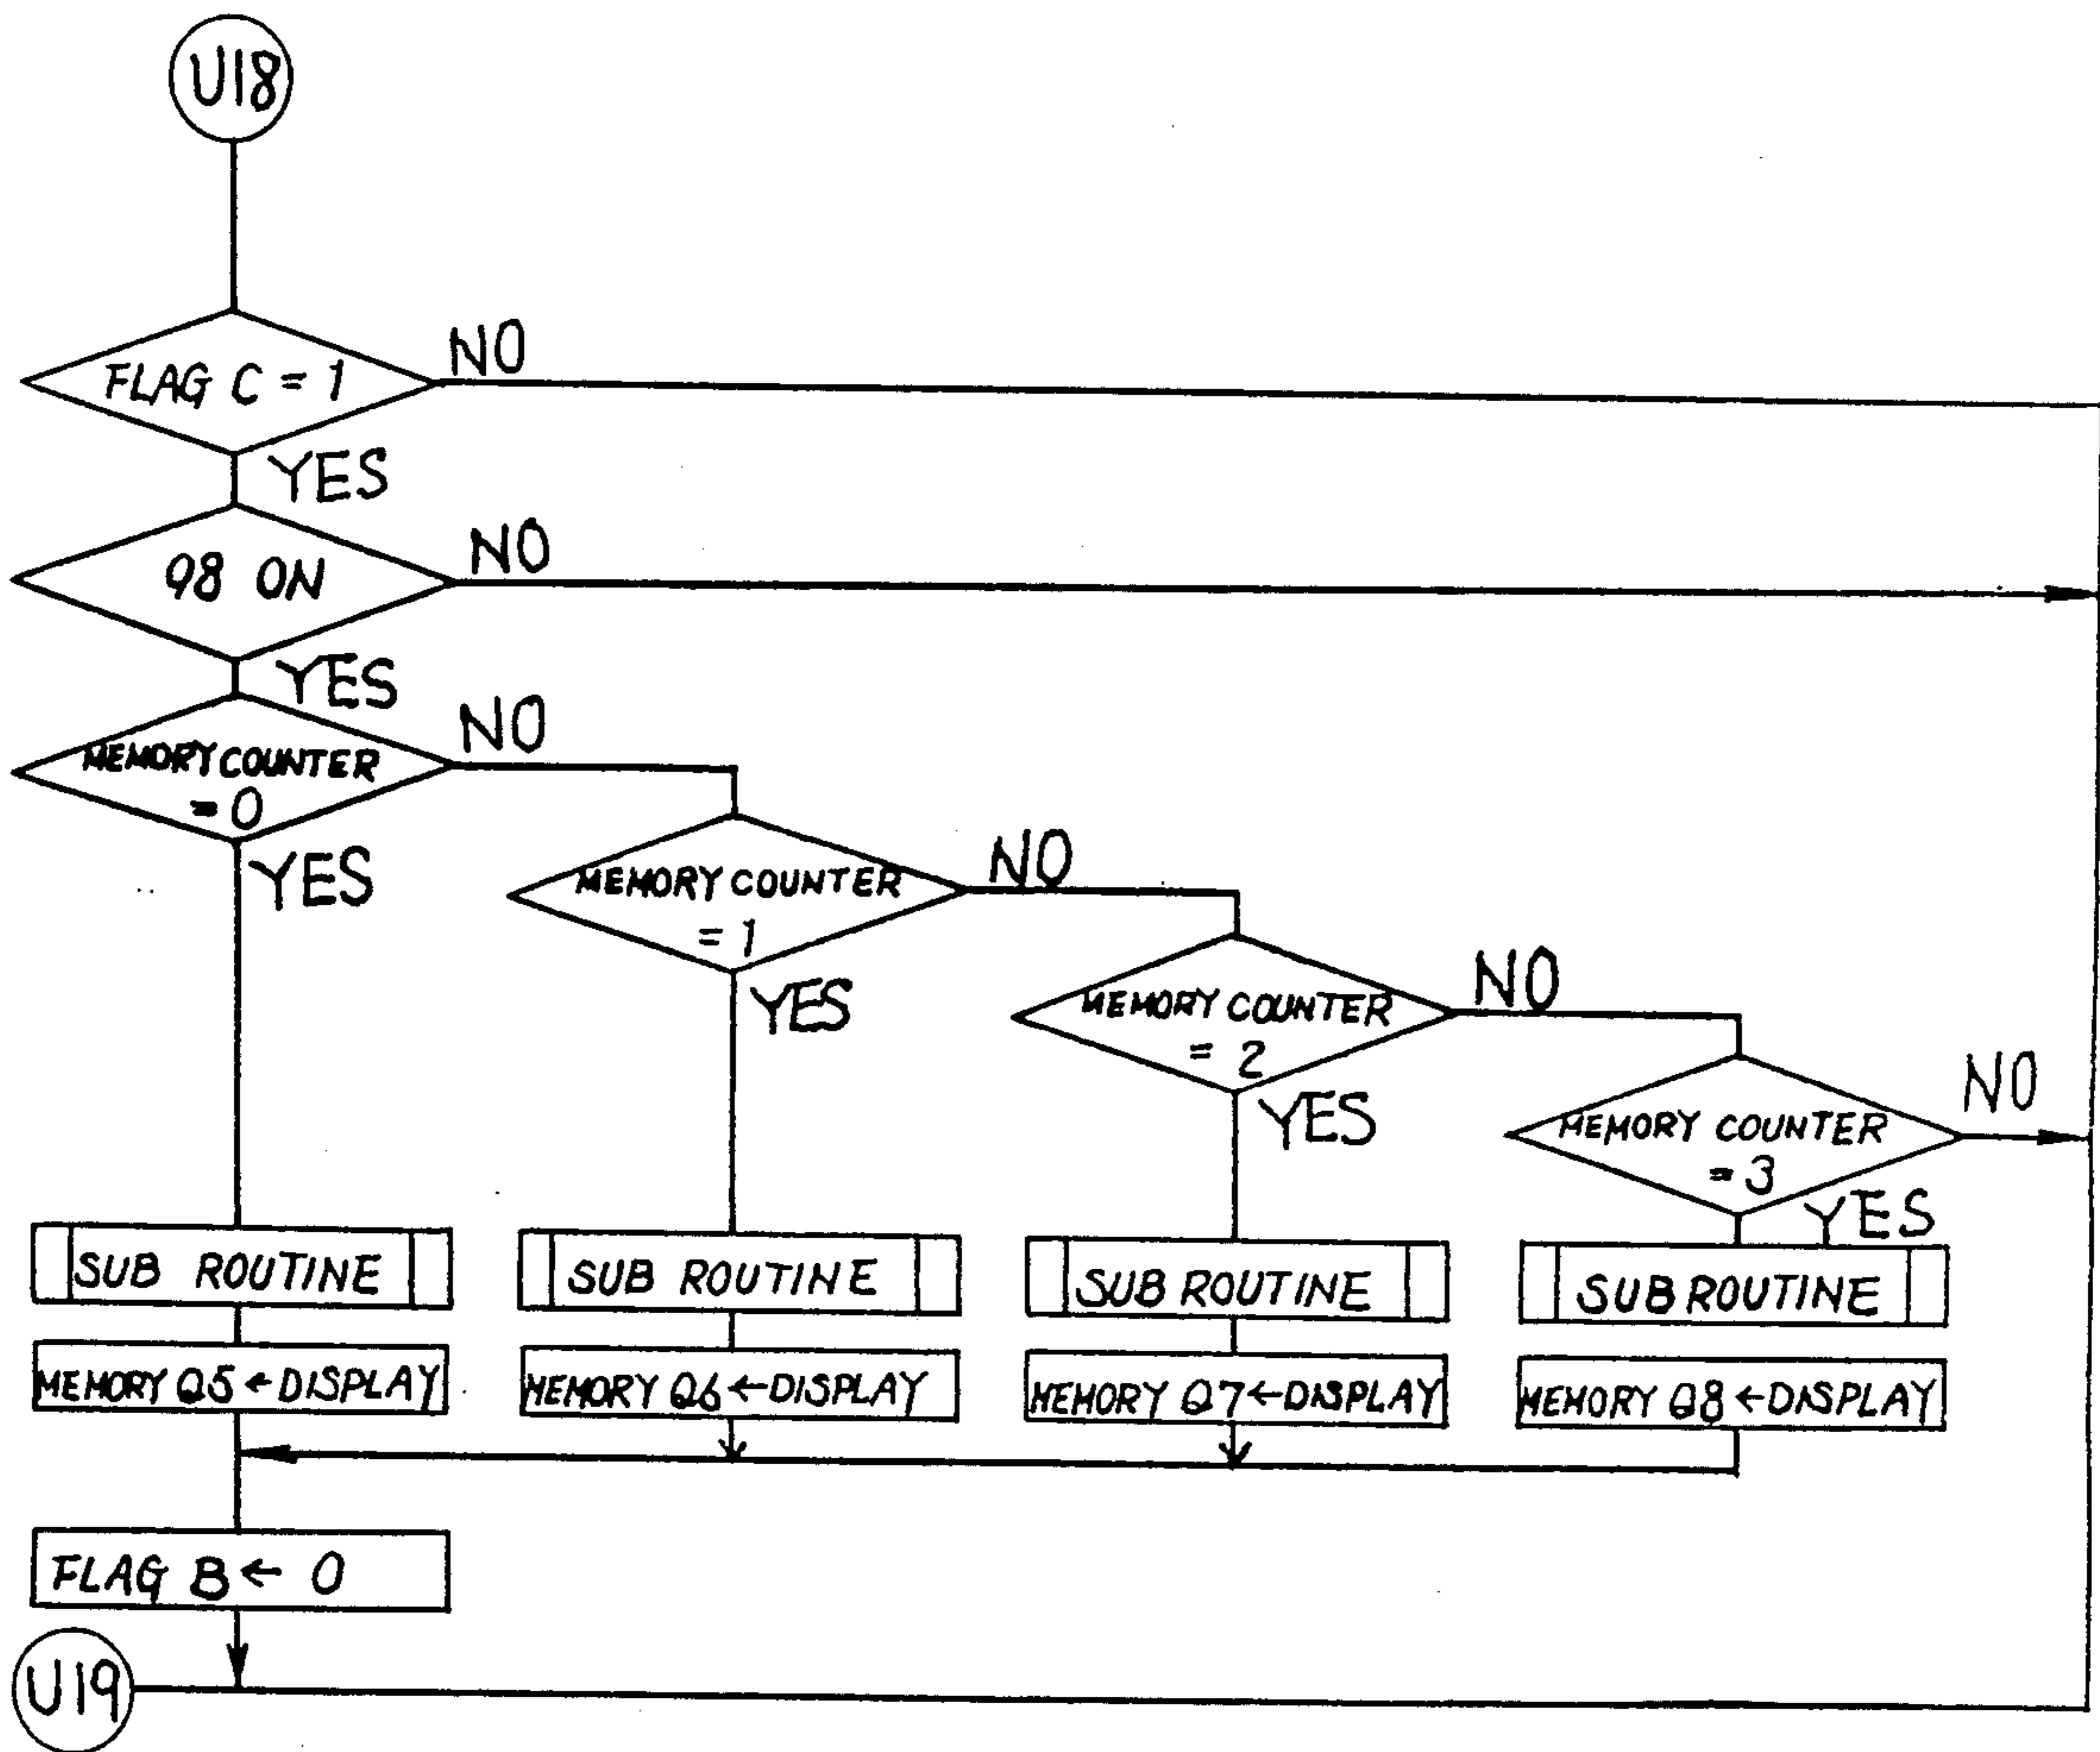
U18

FLAG C = 1
NO
YES

98 ON
NO
YES

MEMORY COUNTER = 0
NO
YES

MEMORY COUNTER = 1
NO
YES

MEMORY COUNTER = 2
NO
YES

MEMORY COUNTER = 3
NO
YES

SUB ROUTINE
SUB ROUTINE
SUB ROUTINE
SUB ROUTINE

MEMORY Q5 ← DISPLAY
MEMORY Q6 ← DISPLAY
MEMORY Q7 ← DISPLAY
MEMORY Q8 ← DISPLAY

FLAG B ← 0

U19